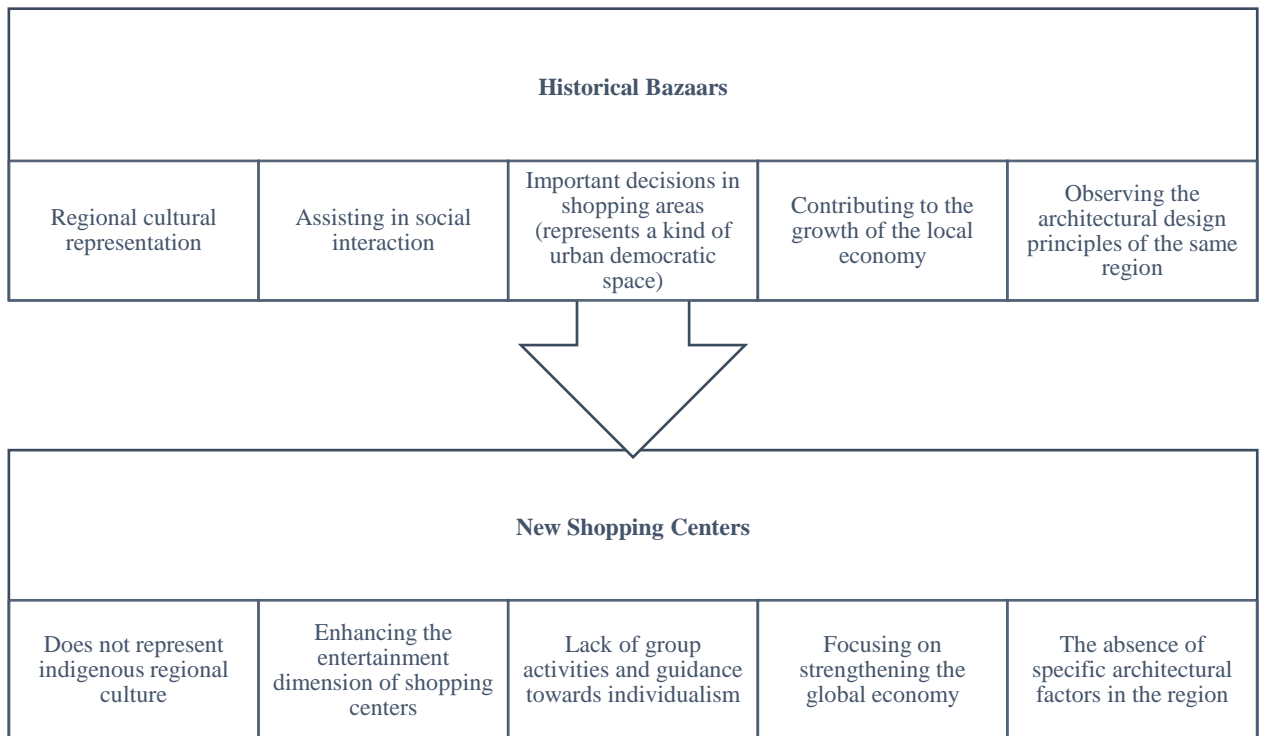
**Historical Bazaars**

| Regional cultural representation | Assisting in social interaction | Important decisions in shopping areas (represents a kind of urban democratic space) | Contributing to the growth of the local economy | Observing the architectural design principles of the same region |
|---|---|---|---|---|

**New Shopping Centers**

| Does not represent indigenous regional culture | Enhancing the entertainment dimension of shopping centers | Lack of group activities and guidance towards individualism | Focusing on strengthening the global economy | The absence of specific architectural factors in the region |
|---|---|---|---|---|